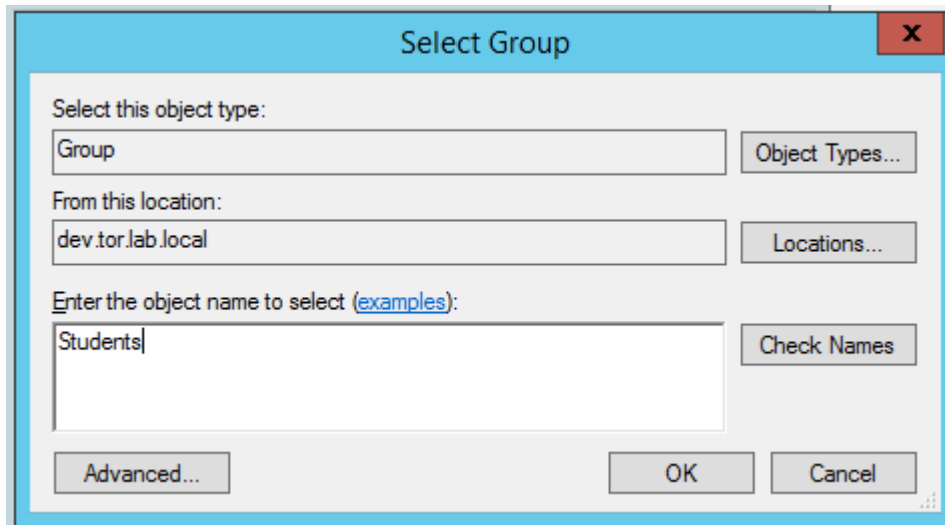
Select Group

x

Select this object type:

Group

Object Types...

From this location:

dev.tor.lab.local

Locations...

Enter the object name to select (examples):

Students

Check Names

Advanced...

OK

Cancel